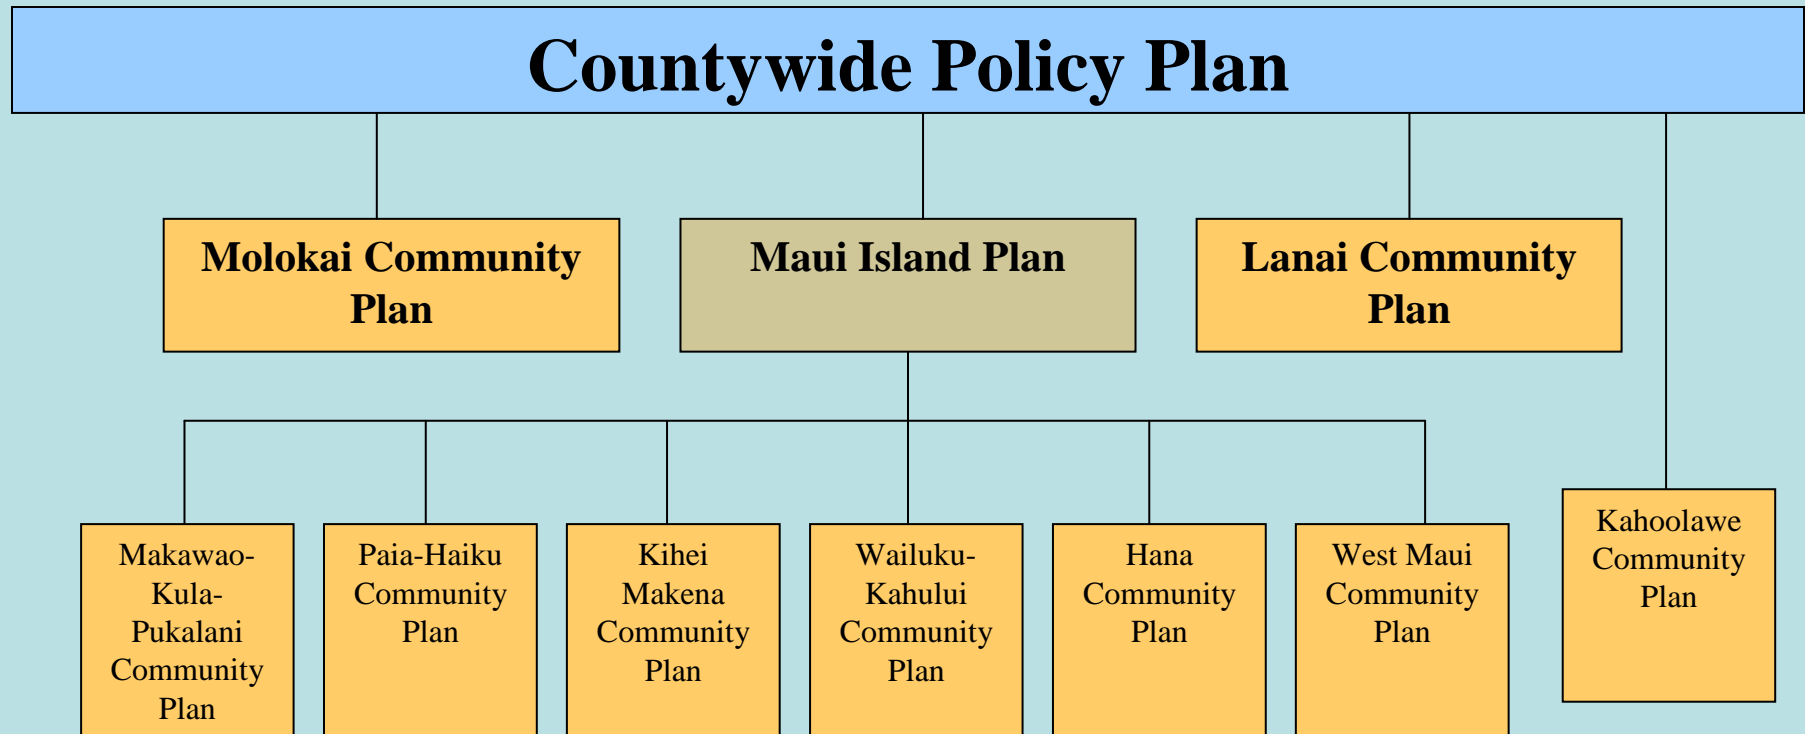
Countywide Policy Plan

Molokai Community Plan

Maui Island Plan

Lanai Community Plan

Makawao-Kula-Pukalani Community Plan

Paia-Haiku Community Plan

Kihei Makena Community Plan

Wailuku-Kahului Community Plan

Hana Community Plan

West Maui Community Plan

Kahoolawe Community Plan